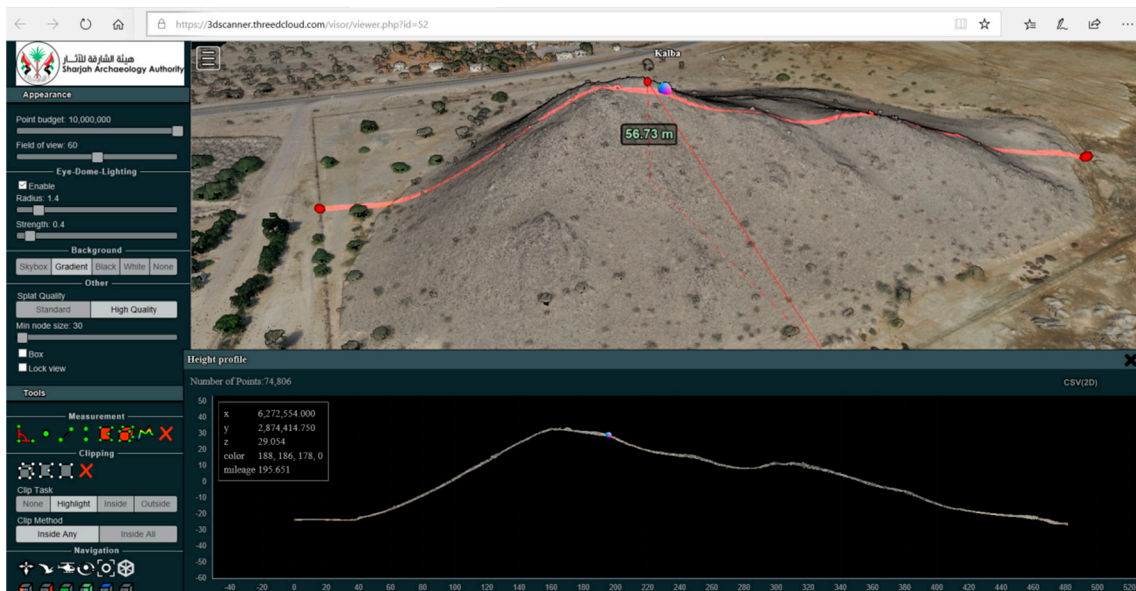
https://3dscanner.threedcloud.com/visor/viewer.php?id=52

هيئة الشارقة للآثار
Sharjah Archaeology Authority

Appearance
Point budget: 10,000,000
Field of view: 60
Eye-Dome-Lighting
Enable
Radius: 1.4
Strength: 0.4
Background
Skybox Gradient Black White None
Other
Splat Quality
Standard High Quality
Min node size: 30
Box
Lock view
Tools
Measurement
Clipping
Clip Task
None Highlight Inside Outside
Clip Method
Inside Any Inside All
Navigation

Kalba
56.73 m

Height profile
Number of Points:74,806
CSV(2D)

| | |
|---|---|
| x | 6,272,554.000 |
| y | 2,874,414.750 |
| z | 29.054 |
| color | 188, 186, 178, 0 |
| mileage | 195.651 |

50 40 30 20 10 0 -10 -20 -30 -40 -50 -60
-40 -20 0 20 40 60 80 100 120 140 160 180 200 220 240 260 280 300 320 340 360 380 400 420 440 460 480 500 520